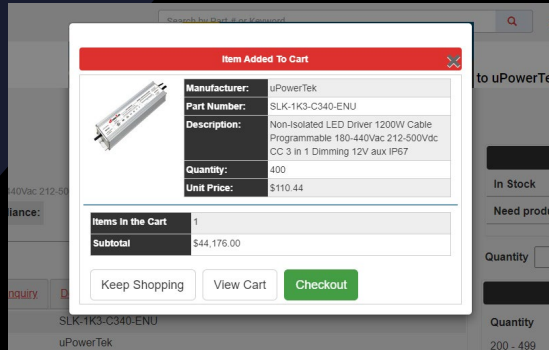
Search by Part # or Keyword

Item Added To Cart

| Manufacturer: | uPowerTek |
|---|---|
| Part Number: | SLK-1K3-C340-ENU |
| Description: | Non-Isolated LED Driver 1200W Cable Programmable 180-440Vac 212-500Vdc CC 3 in 1 Dimming 12V aux IP67 |
| Quantity: | 400 |
| Unit Price: | $110.44 |

| Items in the Cart | 1 |
|---|---|
| Subtotal | $44,176.00 |

Keep Shopping
View Cart
Checkout

to uPowerTe
40Vac 212-50
liance:
In Stock
Need prod
Quantity
nquiry
SLK-1K3-C340-ENU
uPowerTek
Quantity
200 - 499